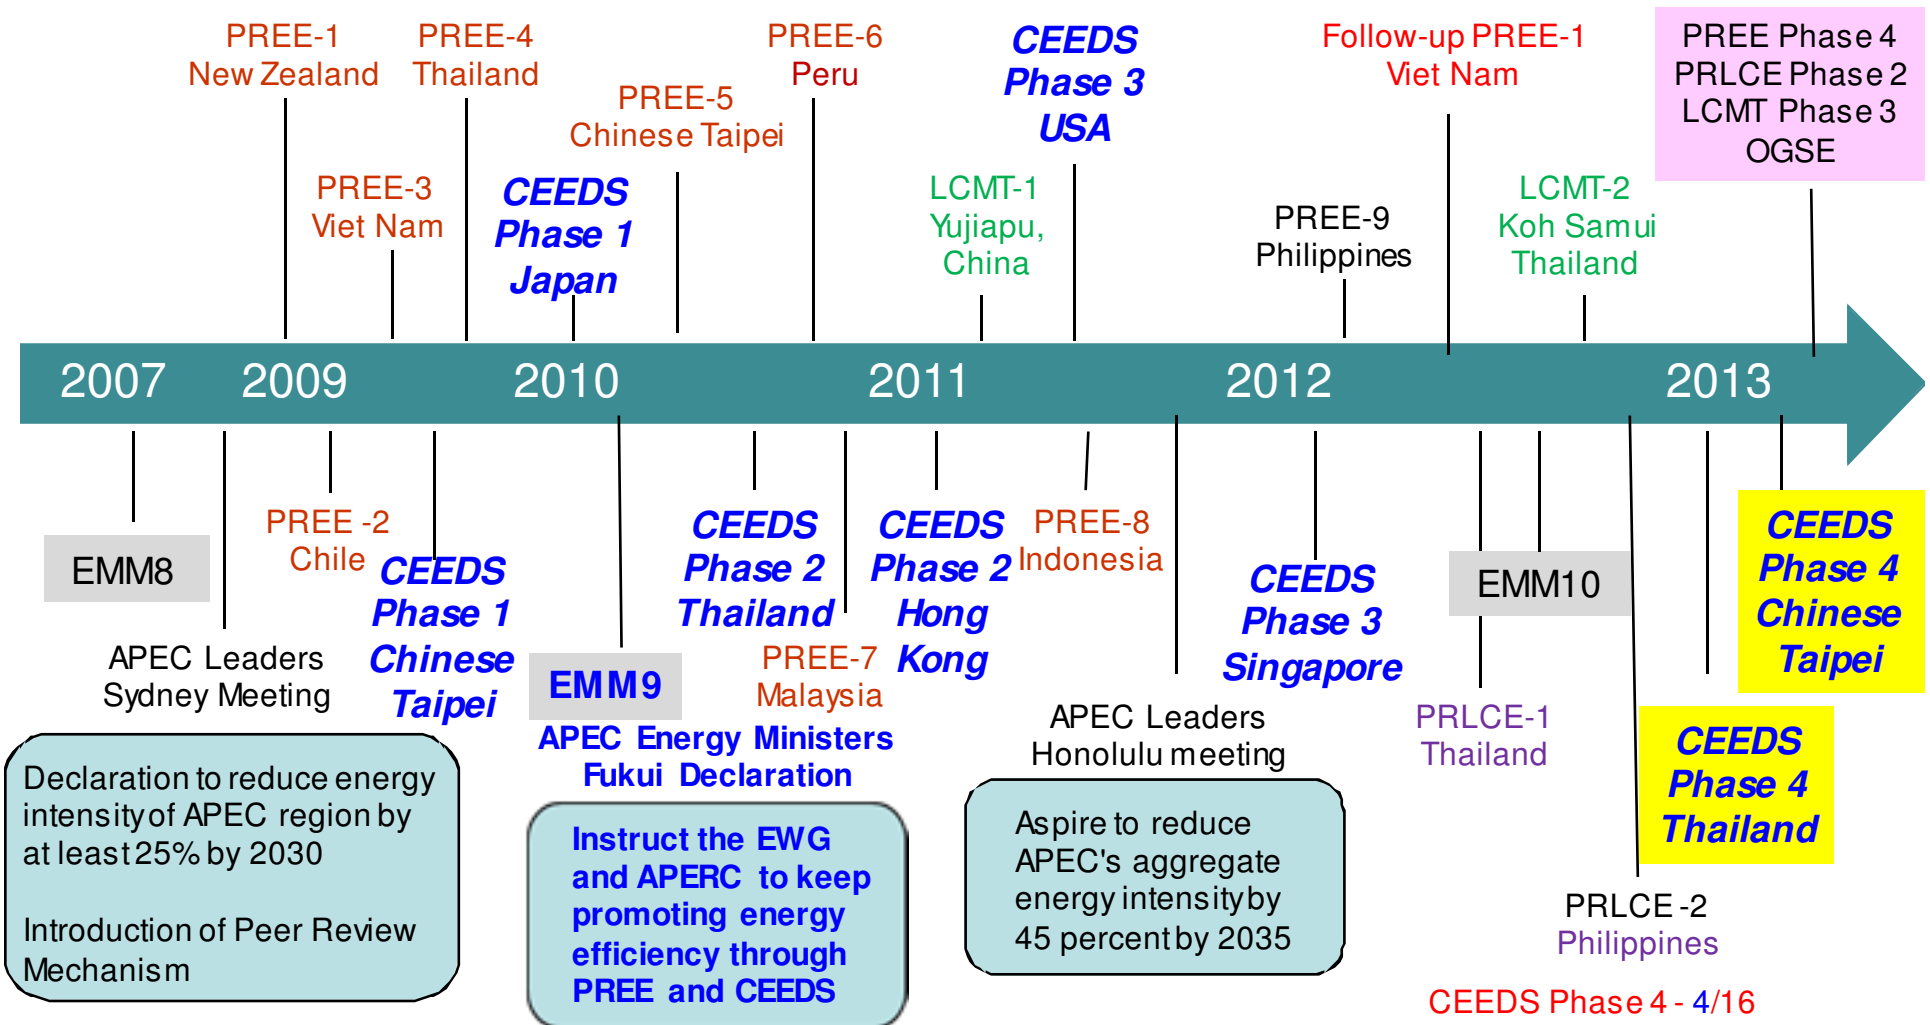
PREE-1
New Zealand

PREE-4
Thailand

PREE-3
Viet Nam

CEEDS
Phase 1
Japan

PREE-5
Chinese Taipei

PREE-6
Peru

LCMT-1
Yujiapu,
China

CEEDS
Phase 3
USA

PREE-9
Philippines

Follow-up PREE-1
Viet Nam

LCMT-2
Koh Samui
Thailand

PREE Phase 4
PRLCE Phase 2
LCMT Phase 3
OGSE

2007 2009 2010 2011 2012 2013

EMM8

APEC Leaders
Sydney Meeting

PREE -2
Chile

CEEDS
Phase 1
Chinese
Taipei

EMM9

APEC Energy Ministers
Fukui Declaration

CEEDS
Phase 2
Thailand

PREE-7
Malaysia

CEEDS
Phase 2
Hong
Kong

PREE-8
Indonesia

APEC Leaders
Honolulu meeting

CEEDS
Phase 3
Singapore

EMM10

PRLCE-1
Thailand

CEEDS
Phase 4
Thailand

PRLCE -2
Philippines

CEEDS
Phase 4
Chinese
Taipei

Declaration to reduce energy intensity of APEC region by at least 25% by 2030

Introduction of Peer Review Mechanism

Instruct the EWG and APERC to keep promoting energy efficiency through PREE and CEEDS

Aspire to reduce APEC's aggregate energy intensity by 45 percent by 2035

CEEDS Phase 4 - 4/16